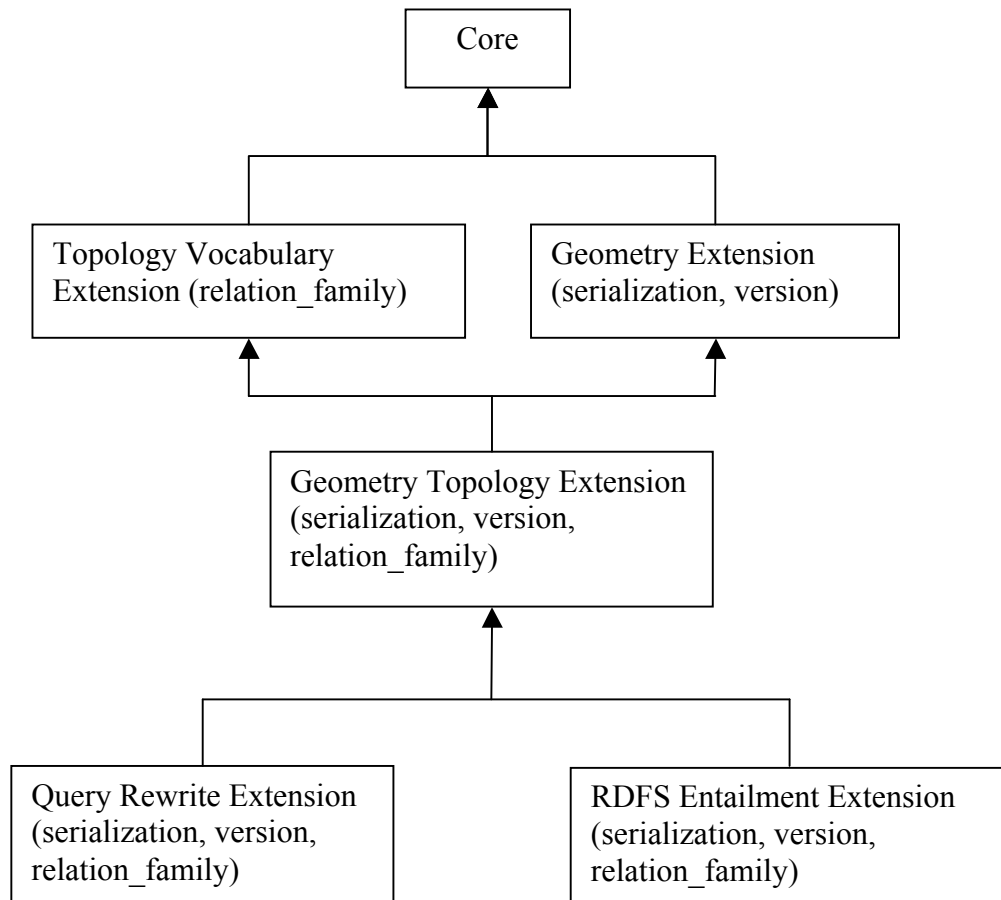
Core

Topology Vocabulary Extension (relation_family)

Geometry Extension (serialization, version)

Geometry Topology Extension (serialization, version, relation_family)

Query Rewrite Extension (serialization, version, relation_family)

RDFS Entailment Extension (serialization, version, relation_family)